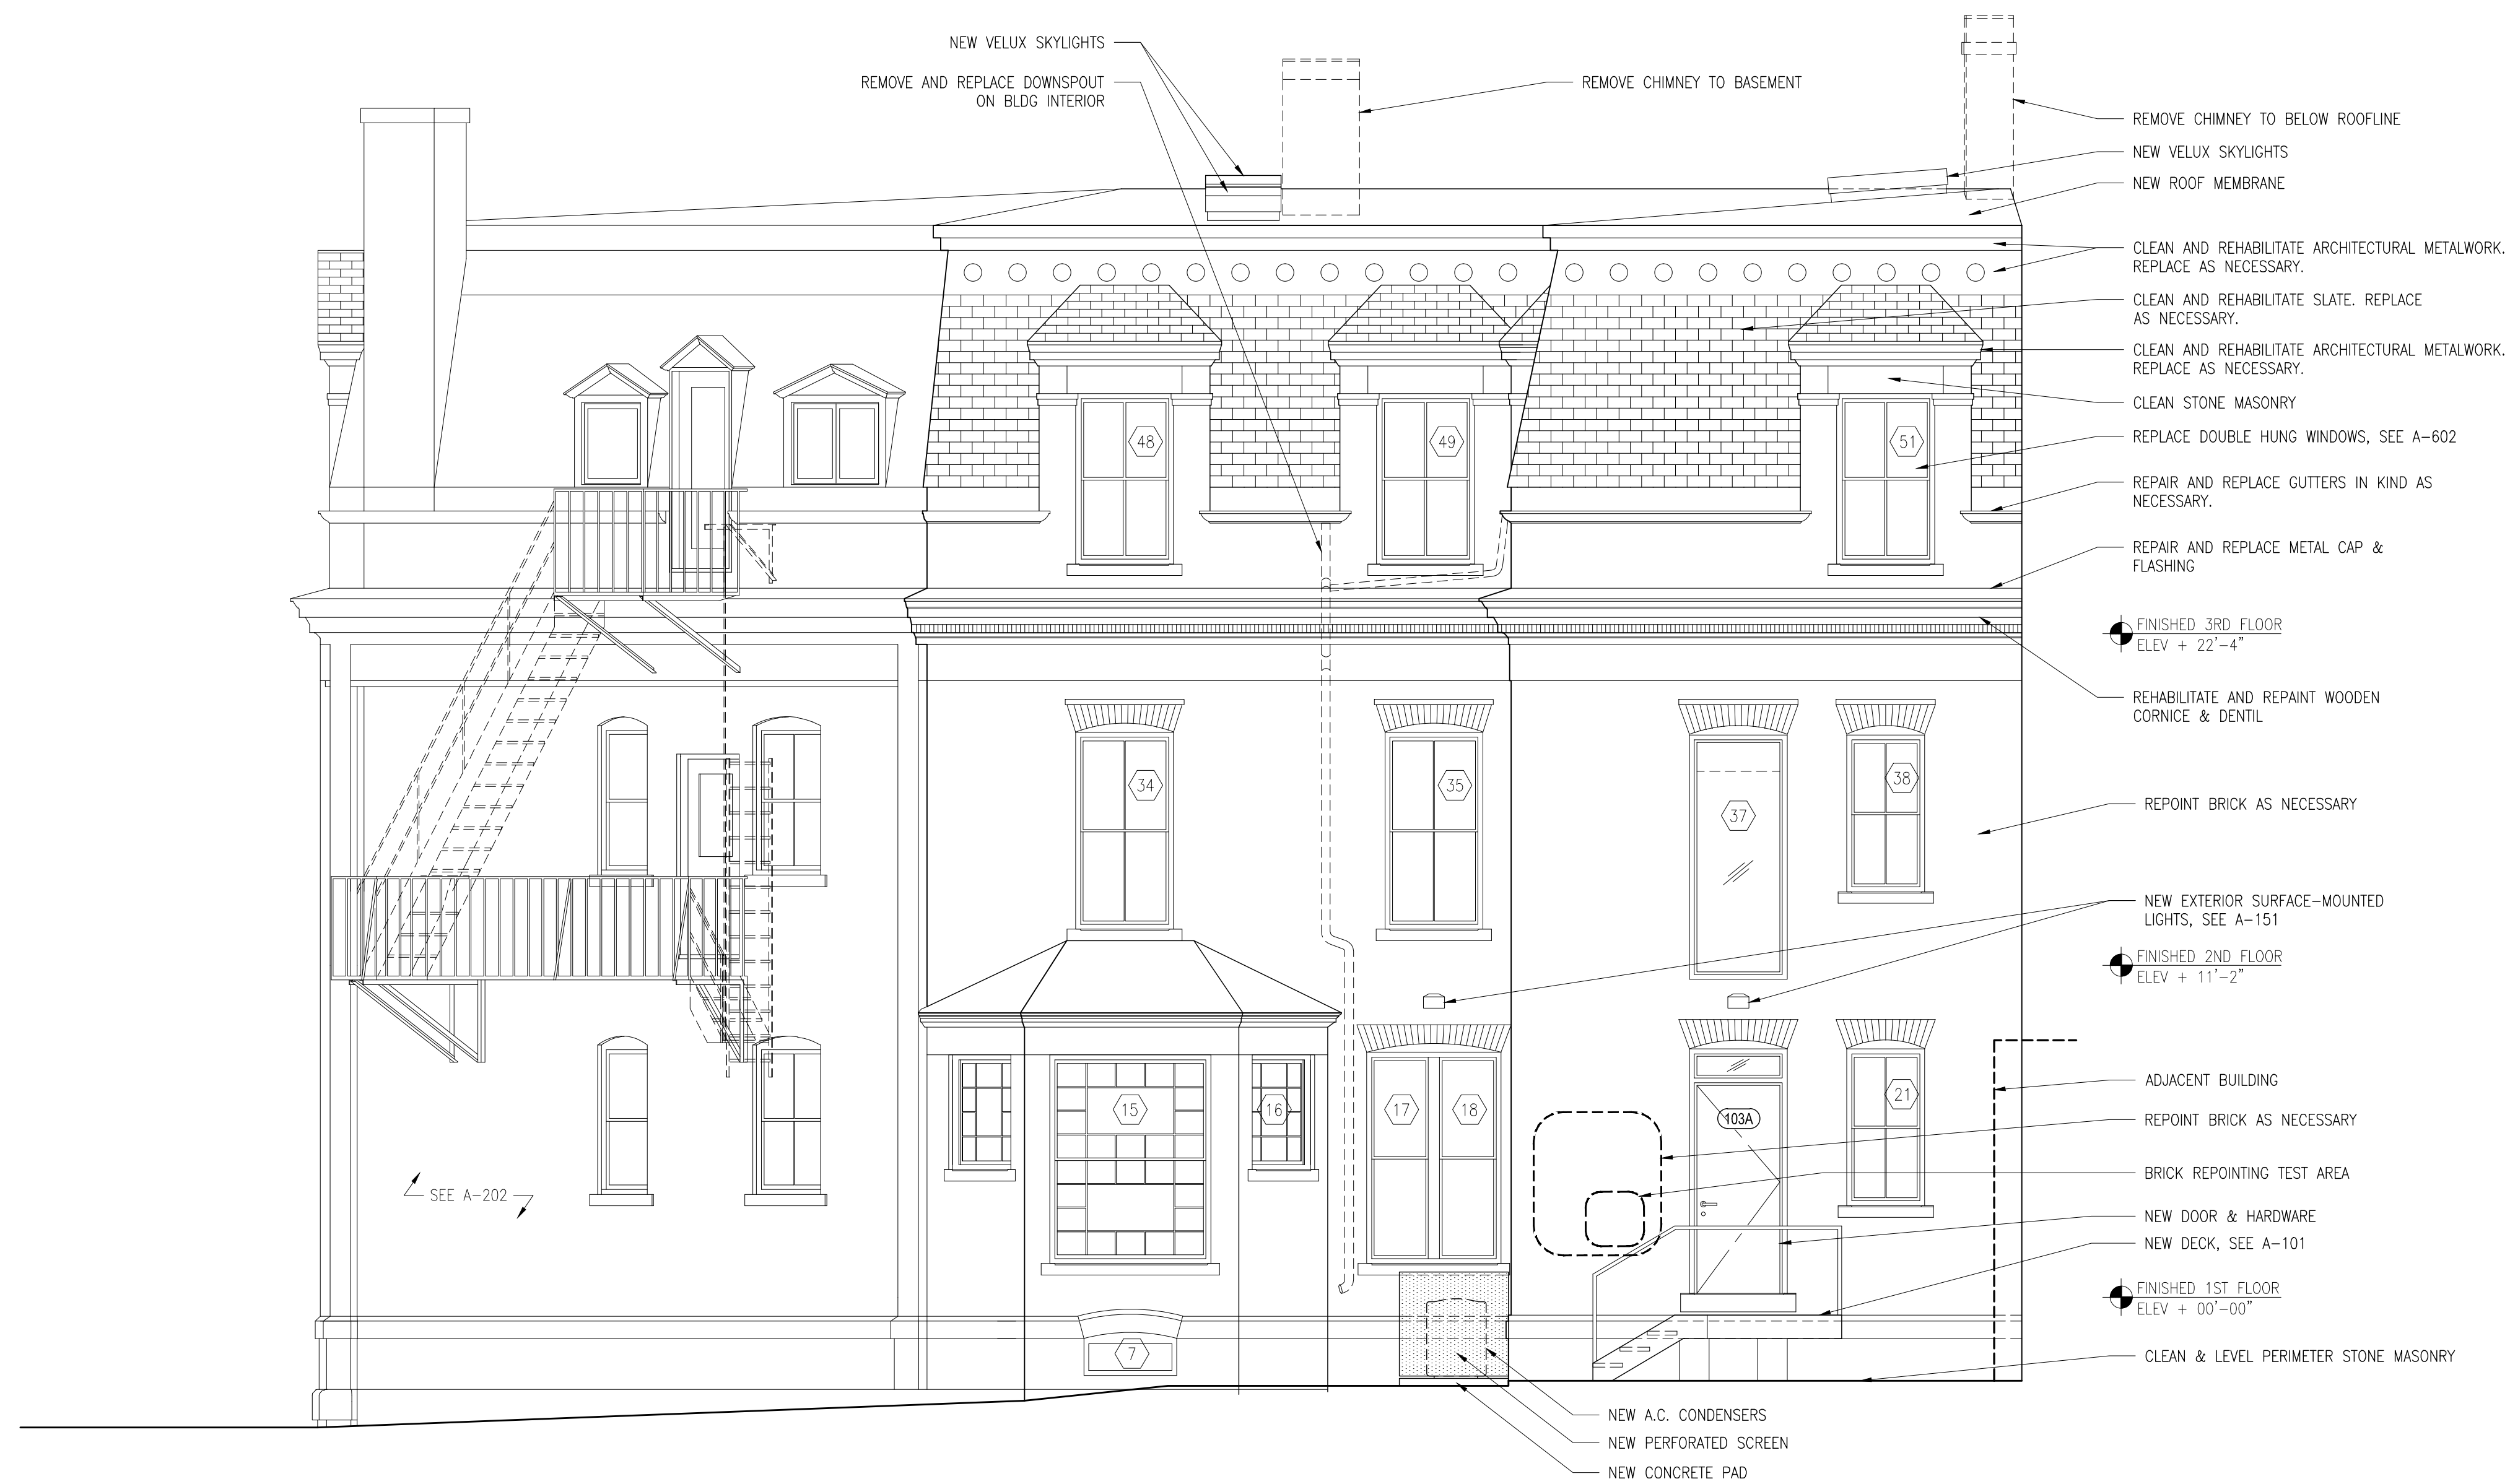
NEW VELUX SKYLIGHTS

REMOVE AND REPLACE DOWNSPOUT ON BLDG INTERIOR

REMOVE CHIMNEY TO BASEMENT

REMOVE CHIMNEY TO BELOW ROOFLINE

NEW VELUX SKYLIGHTS

NEW ROOF MEMBRANE

CLEAN AND REHABILITATE ARCHITECTURAL METALWORK. REPLACE AS NECESSARY.

CLEAN AND REHABILITATE SLATE. REPLACE AS NECESSARY.

CLEAN AND REHABILITATE ARCHITECTURAL METALWORK. REPLACE AS NECESSARY.

CLEAN STONE MASONRY

REPLACE DOUBLE HUNG WINDOWS, SEE A–602

REPAIR AND REPLACE GUTTERS IN KIND AS NECESSARY.

REPAIR AND REPLACE METAL CAP & FLASHING

FINISHED 3RD FLOOR
ELEV + 22'–4"

REHABILITATE AND REPAINT WOODEN CORNICE & DENTIL

REPOINT BRICK AS NECESSARY

NEW EXTERIOR SURFACE–MOUNTED LIGHTS, SEE A–151

FINISHED 2ND FLOOR
ELEV + 11'–2"

ADJACENT BUILDING

REPOINT BRICK AS NECESSARY

BRICK REPOINTING TEST AREA

NEW DOOR & HARDWARE

NEW DECK, SEE A–101

FINISHED 1ST FLOOR
ELEV + 00'–00"

CLEAN & LEVEL PERIMETER STONE MASONRY

NEW A.C. CONDENSERS

NEW PERFORATED SCREEN

NEW CONCRETE PAD

48 49 51 34 35 37 38 15 16 17 18 21 103A 7

SEE A–202